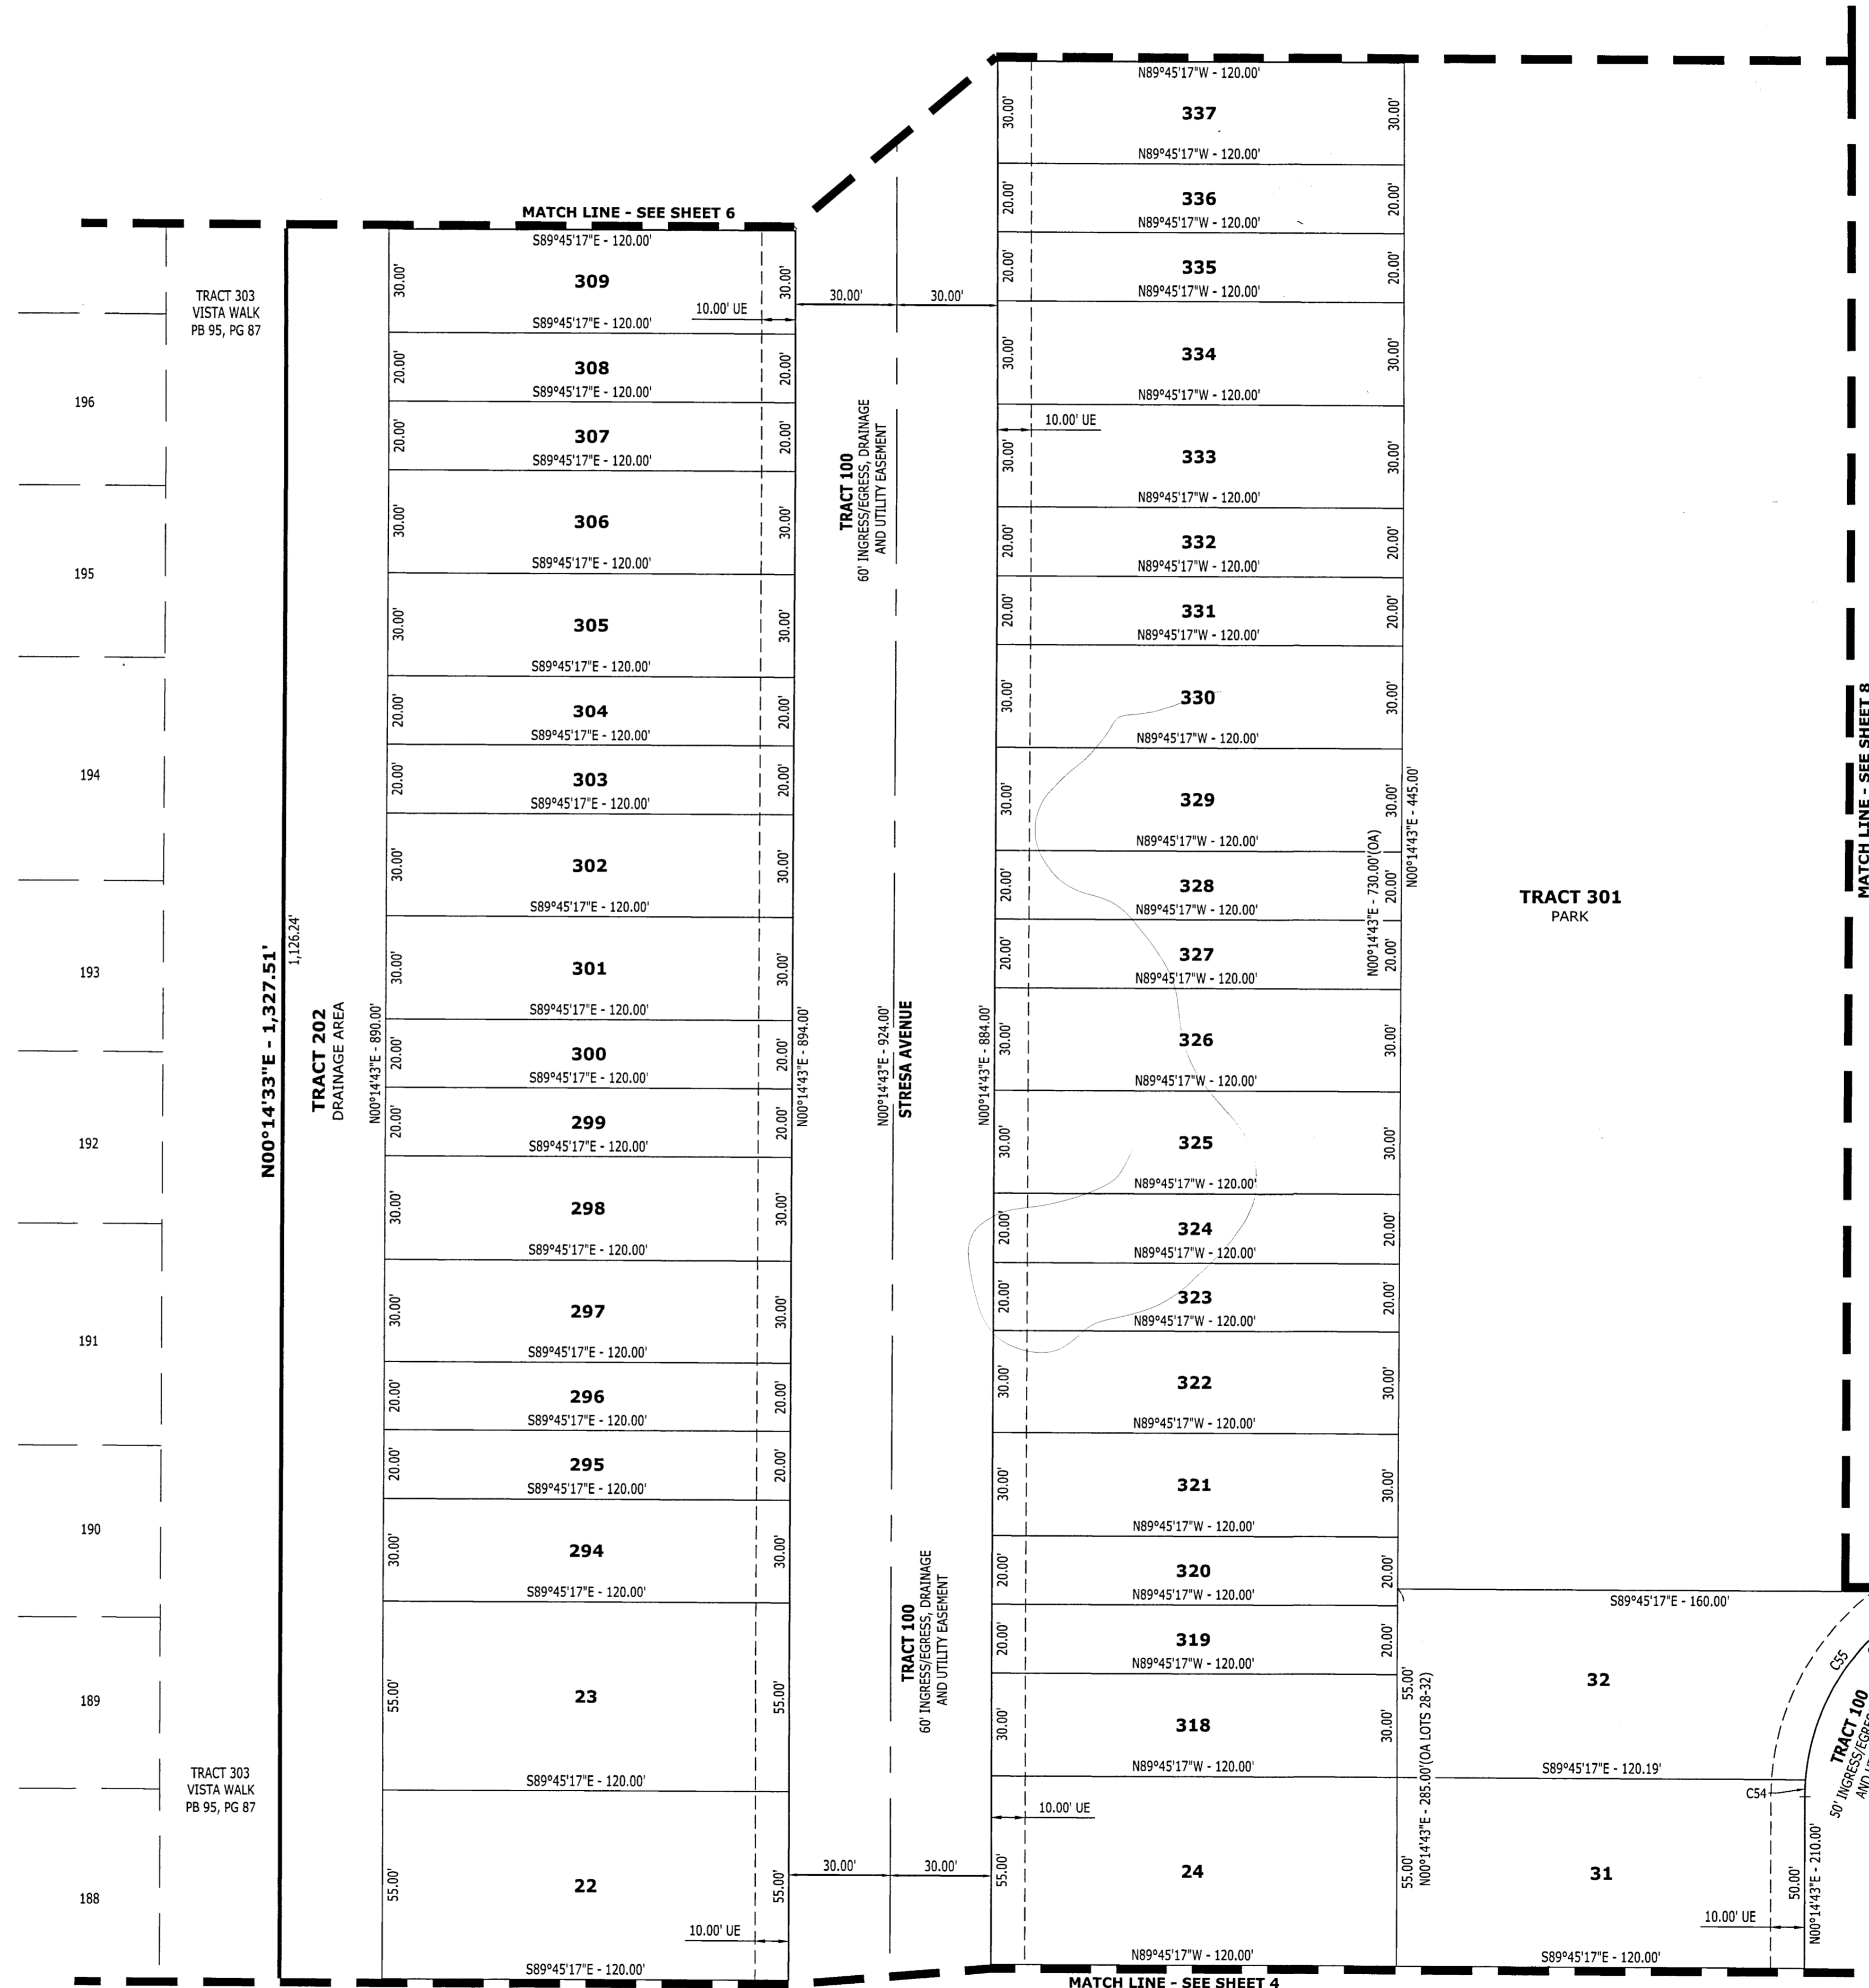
MATCH LINE - SEE SHEET 6
S89°45'17"E - 120.00'
309
30.00'
30.00'
10.00' UE
S89°45'17"E - 120.00'
308
20.00'
20.00'
S89°45'17"E - 120.00'
307
20.00'
20.00'
S89°45'17"E - 120.00'
306
30.00'
30.00'
S89°45'17"E - 120.00'
305
30.00'
30.00'
S89°45'17"E - 120.00'
304
20.00'
20.00'
S89°45'17"E - 120.00'
303
20.00'
20.00'
S89°45'17"E - 120.00'
302
30.00'
30.00'
S89°45'17"E - 120.00'
301
30.00'
30.00'
S89°45'17"E - 120.00'
300
20.00'
20.00'
S89°45'17"E - 120.00'
299
20.00'
20.00'
S89°45'17"E - 120.00'
298
30.00'
30.00'
S89°45'17"E - 120.00'
297
30.00'
30.00'
S89°45'17"E - 120.00'
296
20.00'
20.00'
S89°45'17"E - 120.00'
295
20.00'
20.00'
S89°45'17"E - 120.00'
294
30.00'
30.00'
S89°45'17"E - 120.00'
23
55.00'
55.00'
S89°45'17"E - 120.00'
22
55.00'
55.00'
10.00' UE
S89°45'17"E - 120.00'

TRACT 303
VISTA WALK
PB 95, PG 87
196
195
194
193
192
191
190
189
188
TRACT 303
VISTA WALK
PB 95, PG 87

N00°14'33"E - 1,327.51'
1,126.24'
TRACT 202
DRAINAGE AREA
N00°14'43"E - 890.00'
N00°14'43"E - 894.00'

30.00'
30.00'
TRACT 100
60' INGRESS/EGRESS, DRAINAGE AND UTILITY EASEMENT
N00°14'43"E - 924.00'
STRESA AVENUE
TRACT 100
60' INGRESS/EGRESS, DRAINAGE AND UTILITY EASEMENT
30.00'
30.00'

N89°45'17"W - 120.00'
337
30.00'
30.00'
N89°45'17"W - 120.00'
336
20.00'
20.00'
N89°45'17"W - 120.00'
335
20.00'
20.00'
N89°45'17"W - 120.00'
334
30.00'
30.00'
N89°45'17"W - 120.00'
10.00' UE
333
30.00'
30.00'
N89°45'17"W - 120.00'
332
20.00'
20.00'
N89°45'17"W - 120.00'
331
20.00'
20.00'
N89°45'17"W - 120.00'
330
30.00'
30.00'
N89°45'17"W - 120.00'
329
30.00'
30.00'
N89°45'17"W - 120.00'
328
20.00'
20.00'
N89°45'17"W - 120.00'
327
20.00'
20.00'
N89°45'17"W - 120.00'
326
30.00'
30.00'
N89°45'17"W - 120.00'
325
30.00'
30.00'
N89°45'17"W - 120.00'
324
20.00'
20.00'
N89°45'17"W - 120.00'
323
20.00'
20.00'
N89°45'17"W - 120.00'
322
30.00'
30.00'
N89°45'17"W - 120.00'
321
30.00'
30.00'
N89°45'17"W - 120.00'
320
20.00'
20.00'
N89°45'17"W - 120.00'
319
20.00'
20.00'
N89°45'17"W - 120.00'
318
30.00'
30.00'
N89°45'17"W - 120.00'
10.00' UE
24
55.00'
55.00'
N89°45'17"W - 120.00'
N00°14'43"E - 884.00'
N00°14'43"E - 445.00'
N00°14'43"E - 730.00'(OA)
55.00'
N00°14'43"E - 285.00'(OA LOTS 28-32)
MATCH LINE - SEE SHEET 4

TRACT 301
PARK
MATCH LINE - SEE SHEET 8
S89°45'17"E - 160.00'
32
C55
TRACT 100
50' INGRESS/EGRE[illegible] AND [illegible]
S89°45'17"E - 120.19'
C54
31
N00°14'43"E - 210.00'
50.00'
10.00' UE
S89°45'17"E - 120.00'